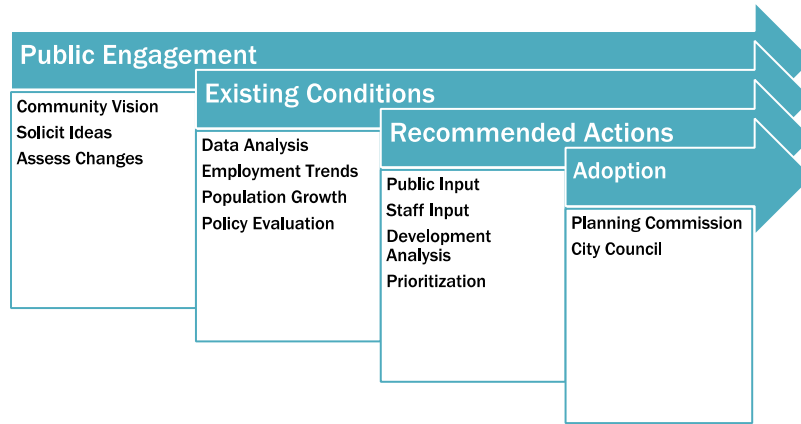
Public Engagement

Community Vision
Solicit Ideas
Assess Changes

Existing Conditions

Data Analysis
Employment Trends
Population Growth
Policy Evaluation

Recommended Actions

Public Input
Staff Input
Development Analysis
Prioritization

Adoption

Planning Commission
City Council